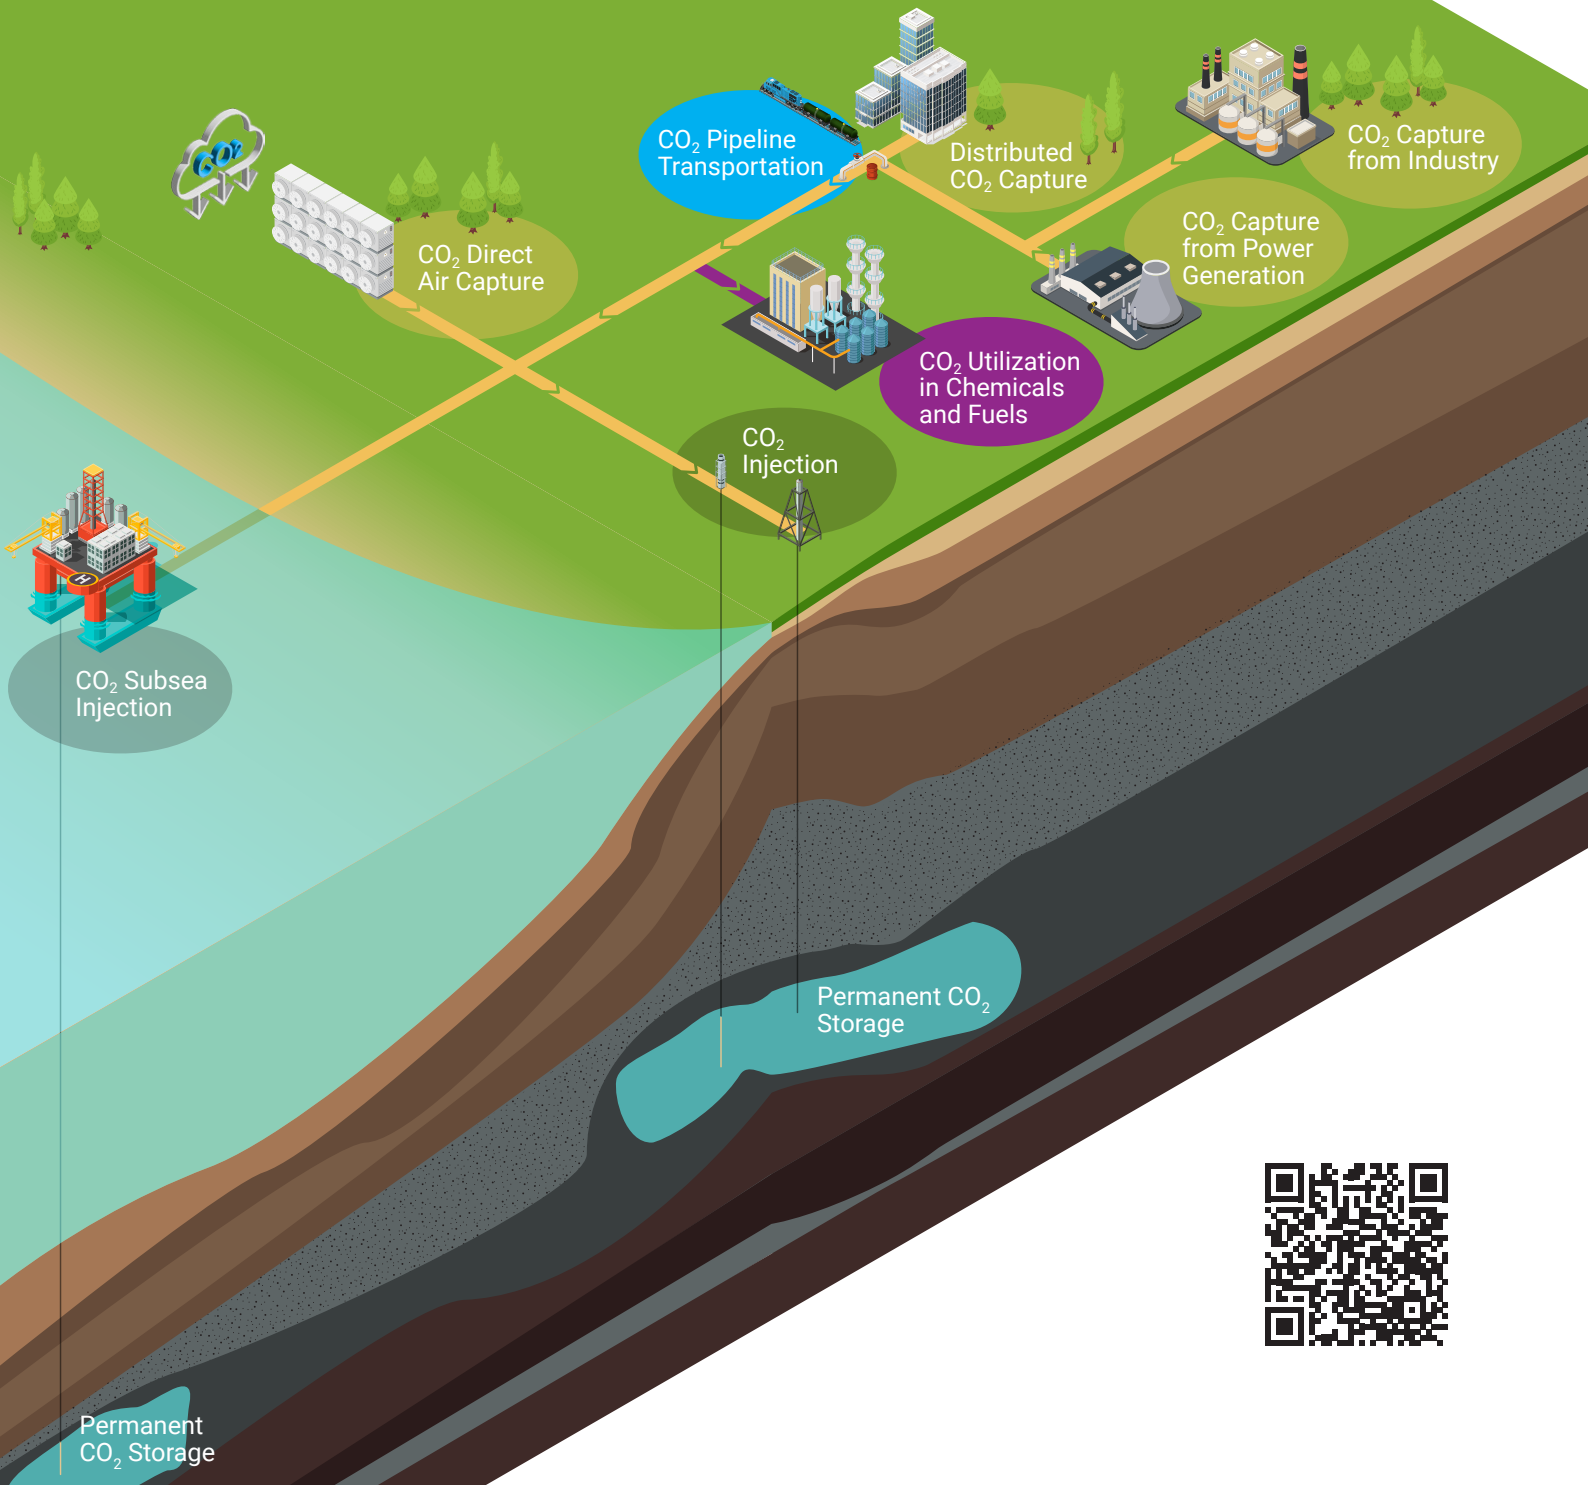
$CO_2$

$CO_2$ Pipeline Transportation

Distributed $CO_2$ Capture

$CO_2$ Capture from Industry

$CO_2$ Direct Air Capture

$CO_2$ Capture from Power Generation

$CO_2$ Utilization in Chemicals and Fuels

$CO_2$ Injection

$CO_2$ Subsea Injection

Permanent $CO_2$ Storage

Permanent $CO_2$ Storage